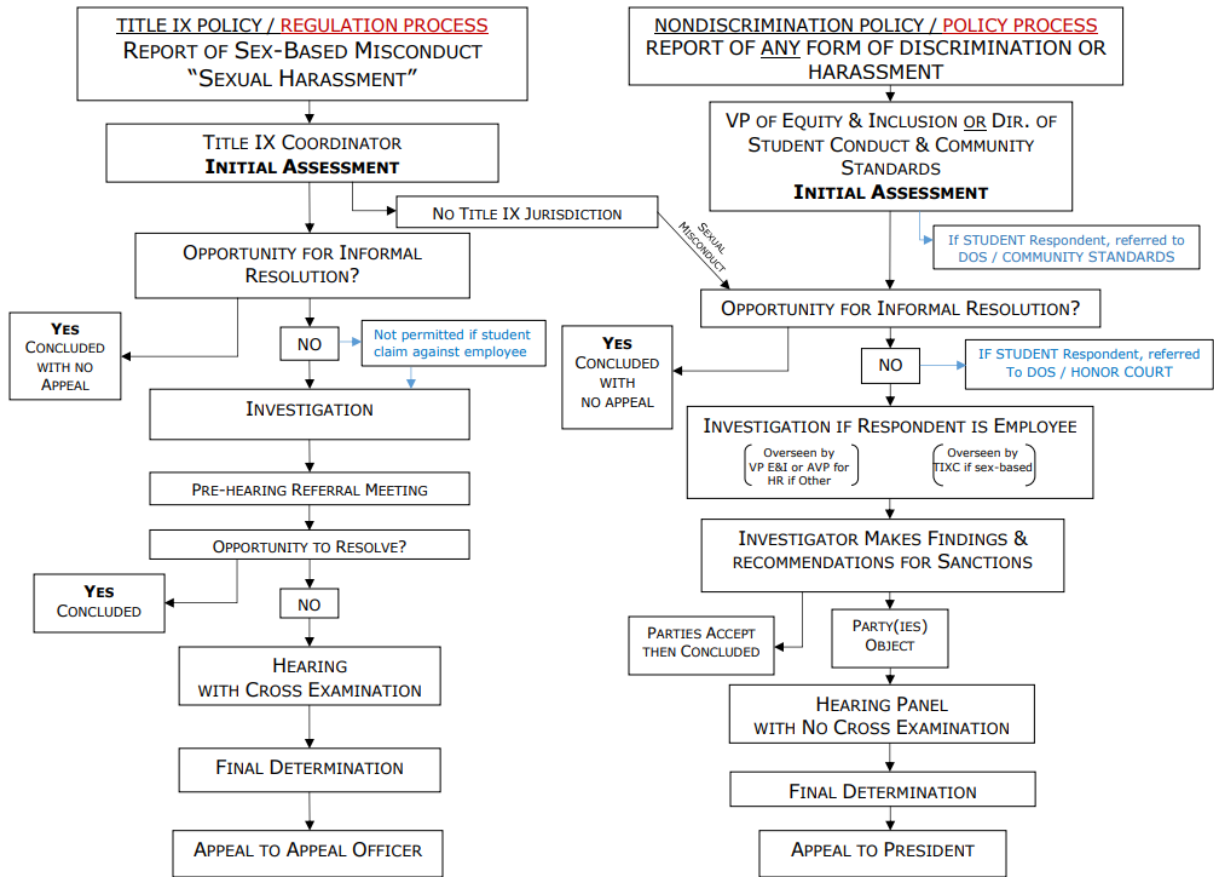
TITLE IX POLICY / REGULATION PROCESS
REPORT OF SEX-BASED MISCONDUCT "SEXUAL HARASSMENT"

TITLE IX COORDINATOR
INITIAL ASSESSMENT

NO TITLE IX JURISDICTION

SEXUAL MISCONDUCT

OPPORTUNITY FOR INFORMAL RESOLUTION?

YES
CONCLUDED WITH NO APPEAL

NO

Not permitted if student claim against employee

INVESTIGATION

PRE-HEARING REFERRAL MEETING

OPPORTUNITY TO RESOLVE?

YES
CONCLUDED

NO

HEARING WITH CROSS EXAMINATION

FINAL DETERMINATION

APPEAL TO APPEAL OFFICER

NONDISCRIMINATION POLICY / POLICY PROCESS
REPORT OF ANY FORM OF DISCRIMINATION OR HARASSMENT

VP OF EQUITY & INCLUSION OR DIR. OF STUDENT CONDUCT & COMMUNITY STANDARDS
INITIAL ASSESSMENT

If STUDENT Respondent, referred to DOS / COMMUNITY STANDARDS

OPPORTUNITY FOR INFORMAL RESOLUTION?

YES
CONCLUDED WITH NO APPEAL

NO

IF STUDENT Respondent, referred To DOS / HONOR COURT

INVESTIGATION IF RESPONDENT IS EMPLOYEE

Overseen by VP E&I or AVP for HR if Other

Overseen by TIXC if sex-based

INVESTIGATOR MAKES FINDINGS & RECOMMENDATIONS FOR SANCTIONS

PARTIES ACCEPT THEN CONCLUDED

PARTY(IES) OBJECT

HEARING PANEL WITH NO CROSS EXAMINATION

FINAL DETERMINATION

APPEAL TO PRESIDENT